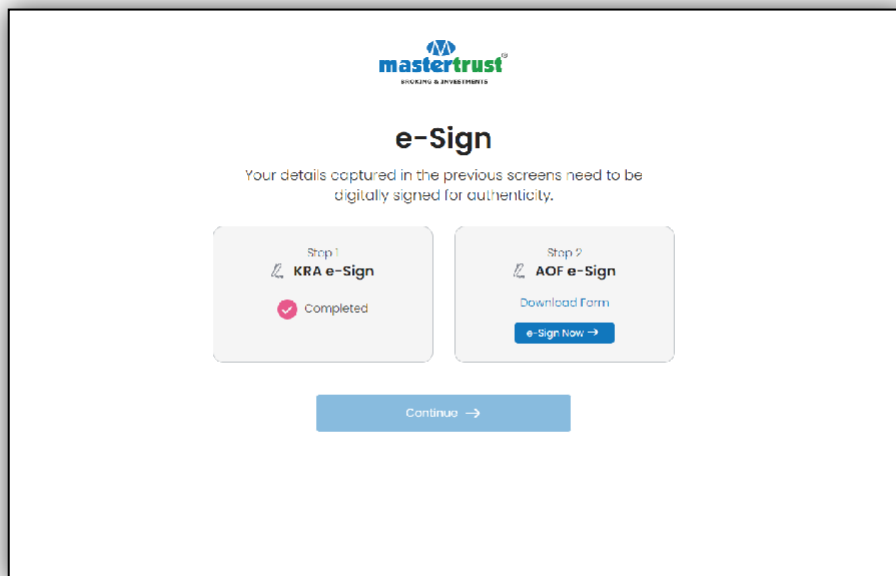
mastertrust®
BROKING & INVESTMENTS

e-Sign

Your details captured in the previous screens need to be digitally signed for authenticity.

Step 1
KRA e-Sign
Completed

Step 2
AOF e-Sign
Download Form
e-Sign Now →

Continue →